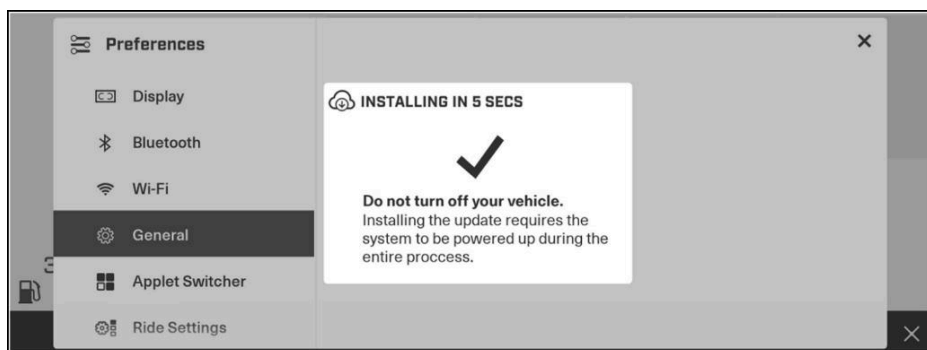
Preferences

Display

Bluetooth

Wi-Fi

General

Applet Switcher

Ride Settings

×

INSTALLING IN 5 SECS

**Do not turn off your vehicle.**
Installing the update requires the system to be powered up during the entire proccess.

×